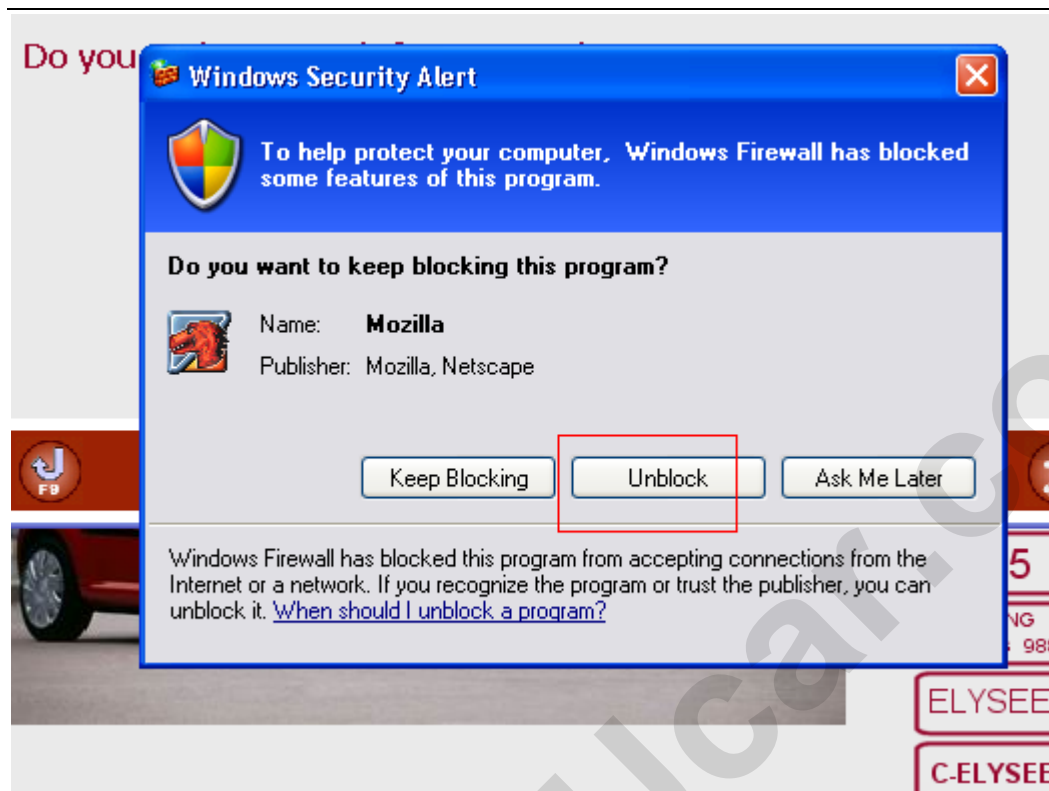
Do you

Windows Security Alert

To help protect your computer, Windows Firewall has blocked some features of this program.

Do you want to keep blocking this program?

Name: Mozilla
Publisher: Mozilla, Netscape

Keep Blocking | Unblock | Ask Me Later

Windows Firewall has blocked this program from accepting connections from the Internet or a network. If you recognize the program or trust the publisher, you can unblock it. When should I unblock a program?

F9

5
NG
98

ELYSEE
C-ELYSEE

lcar.co